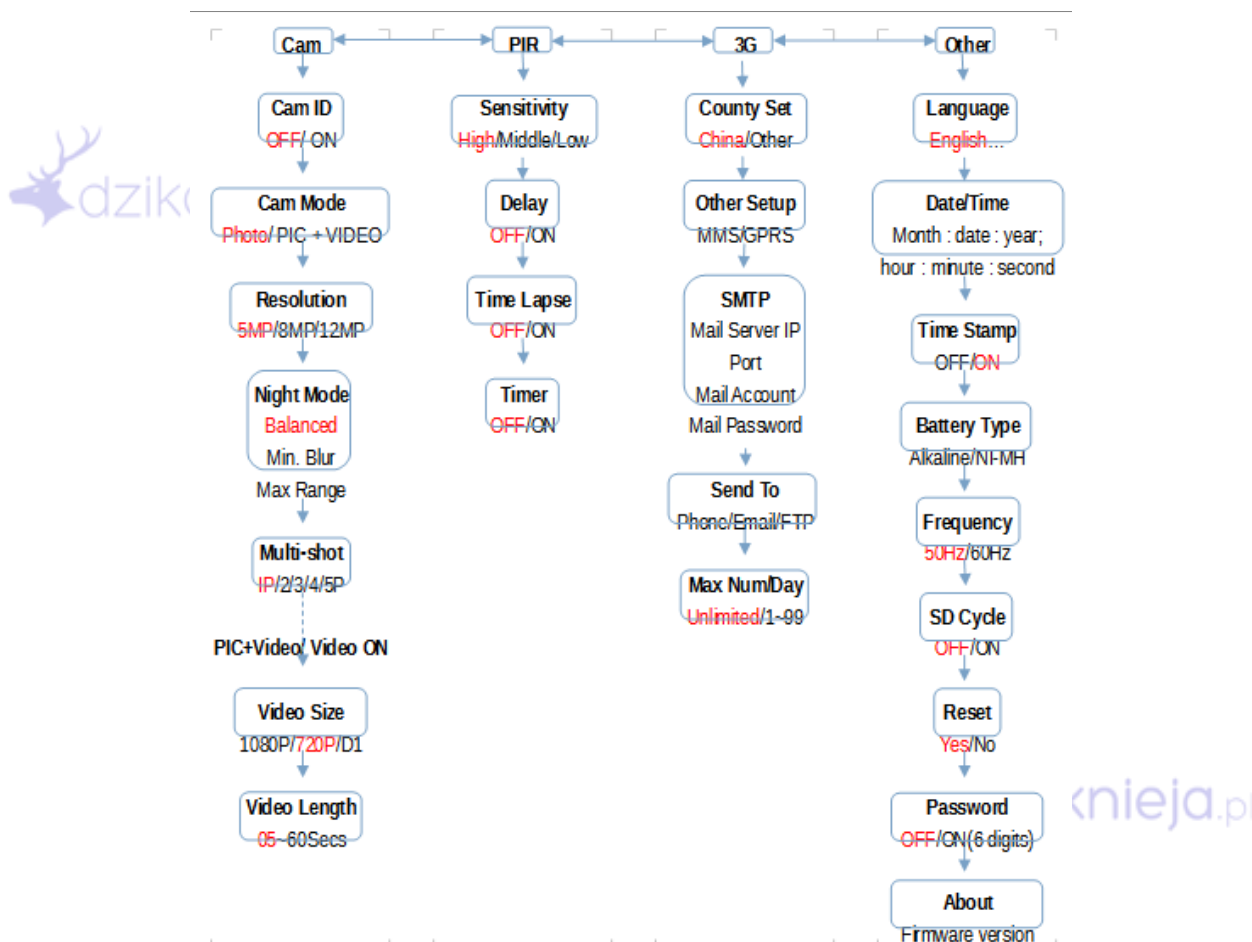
Cam PIR 3G Other

Cam ID
OFF/ ON

Cam Mode
Photo/ PIC + VIDEO

Resolution
5MP/8MP/12MP

Night Mode
Balanced
Min. Blur
Max Range

Multi-shot
1P/2/3/4/5P

PIC+Video/ Video ON

Video Size
1080P/720P/D1

Video Length
05~60Secs

Sensitivity
High/Middle/Low

Delay
OFF/ON

Time Lapse
OFF/ON

Timer
OFF/ON

County Set
China/Other

Other Setup
MMS/GPRS

SMTP
Mail Server IP
Port
Mail Account
Mail Password

Send To
Phone/Email/FTP

Max Num/Day
Unlimited/1~99

Language
English...

Date/Time
Month : date : year;
hour : minute : second

Time Stamp
OFF/ON

Battery Type
Alkaline/NI-MH

Frequency
50Hz/60Hz

SD Cycle
OFF/ON

Reset
Yes/No

Password
OFF/ON(6 digits)

About
Firmware version

dzikaknieja.pl